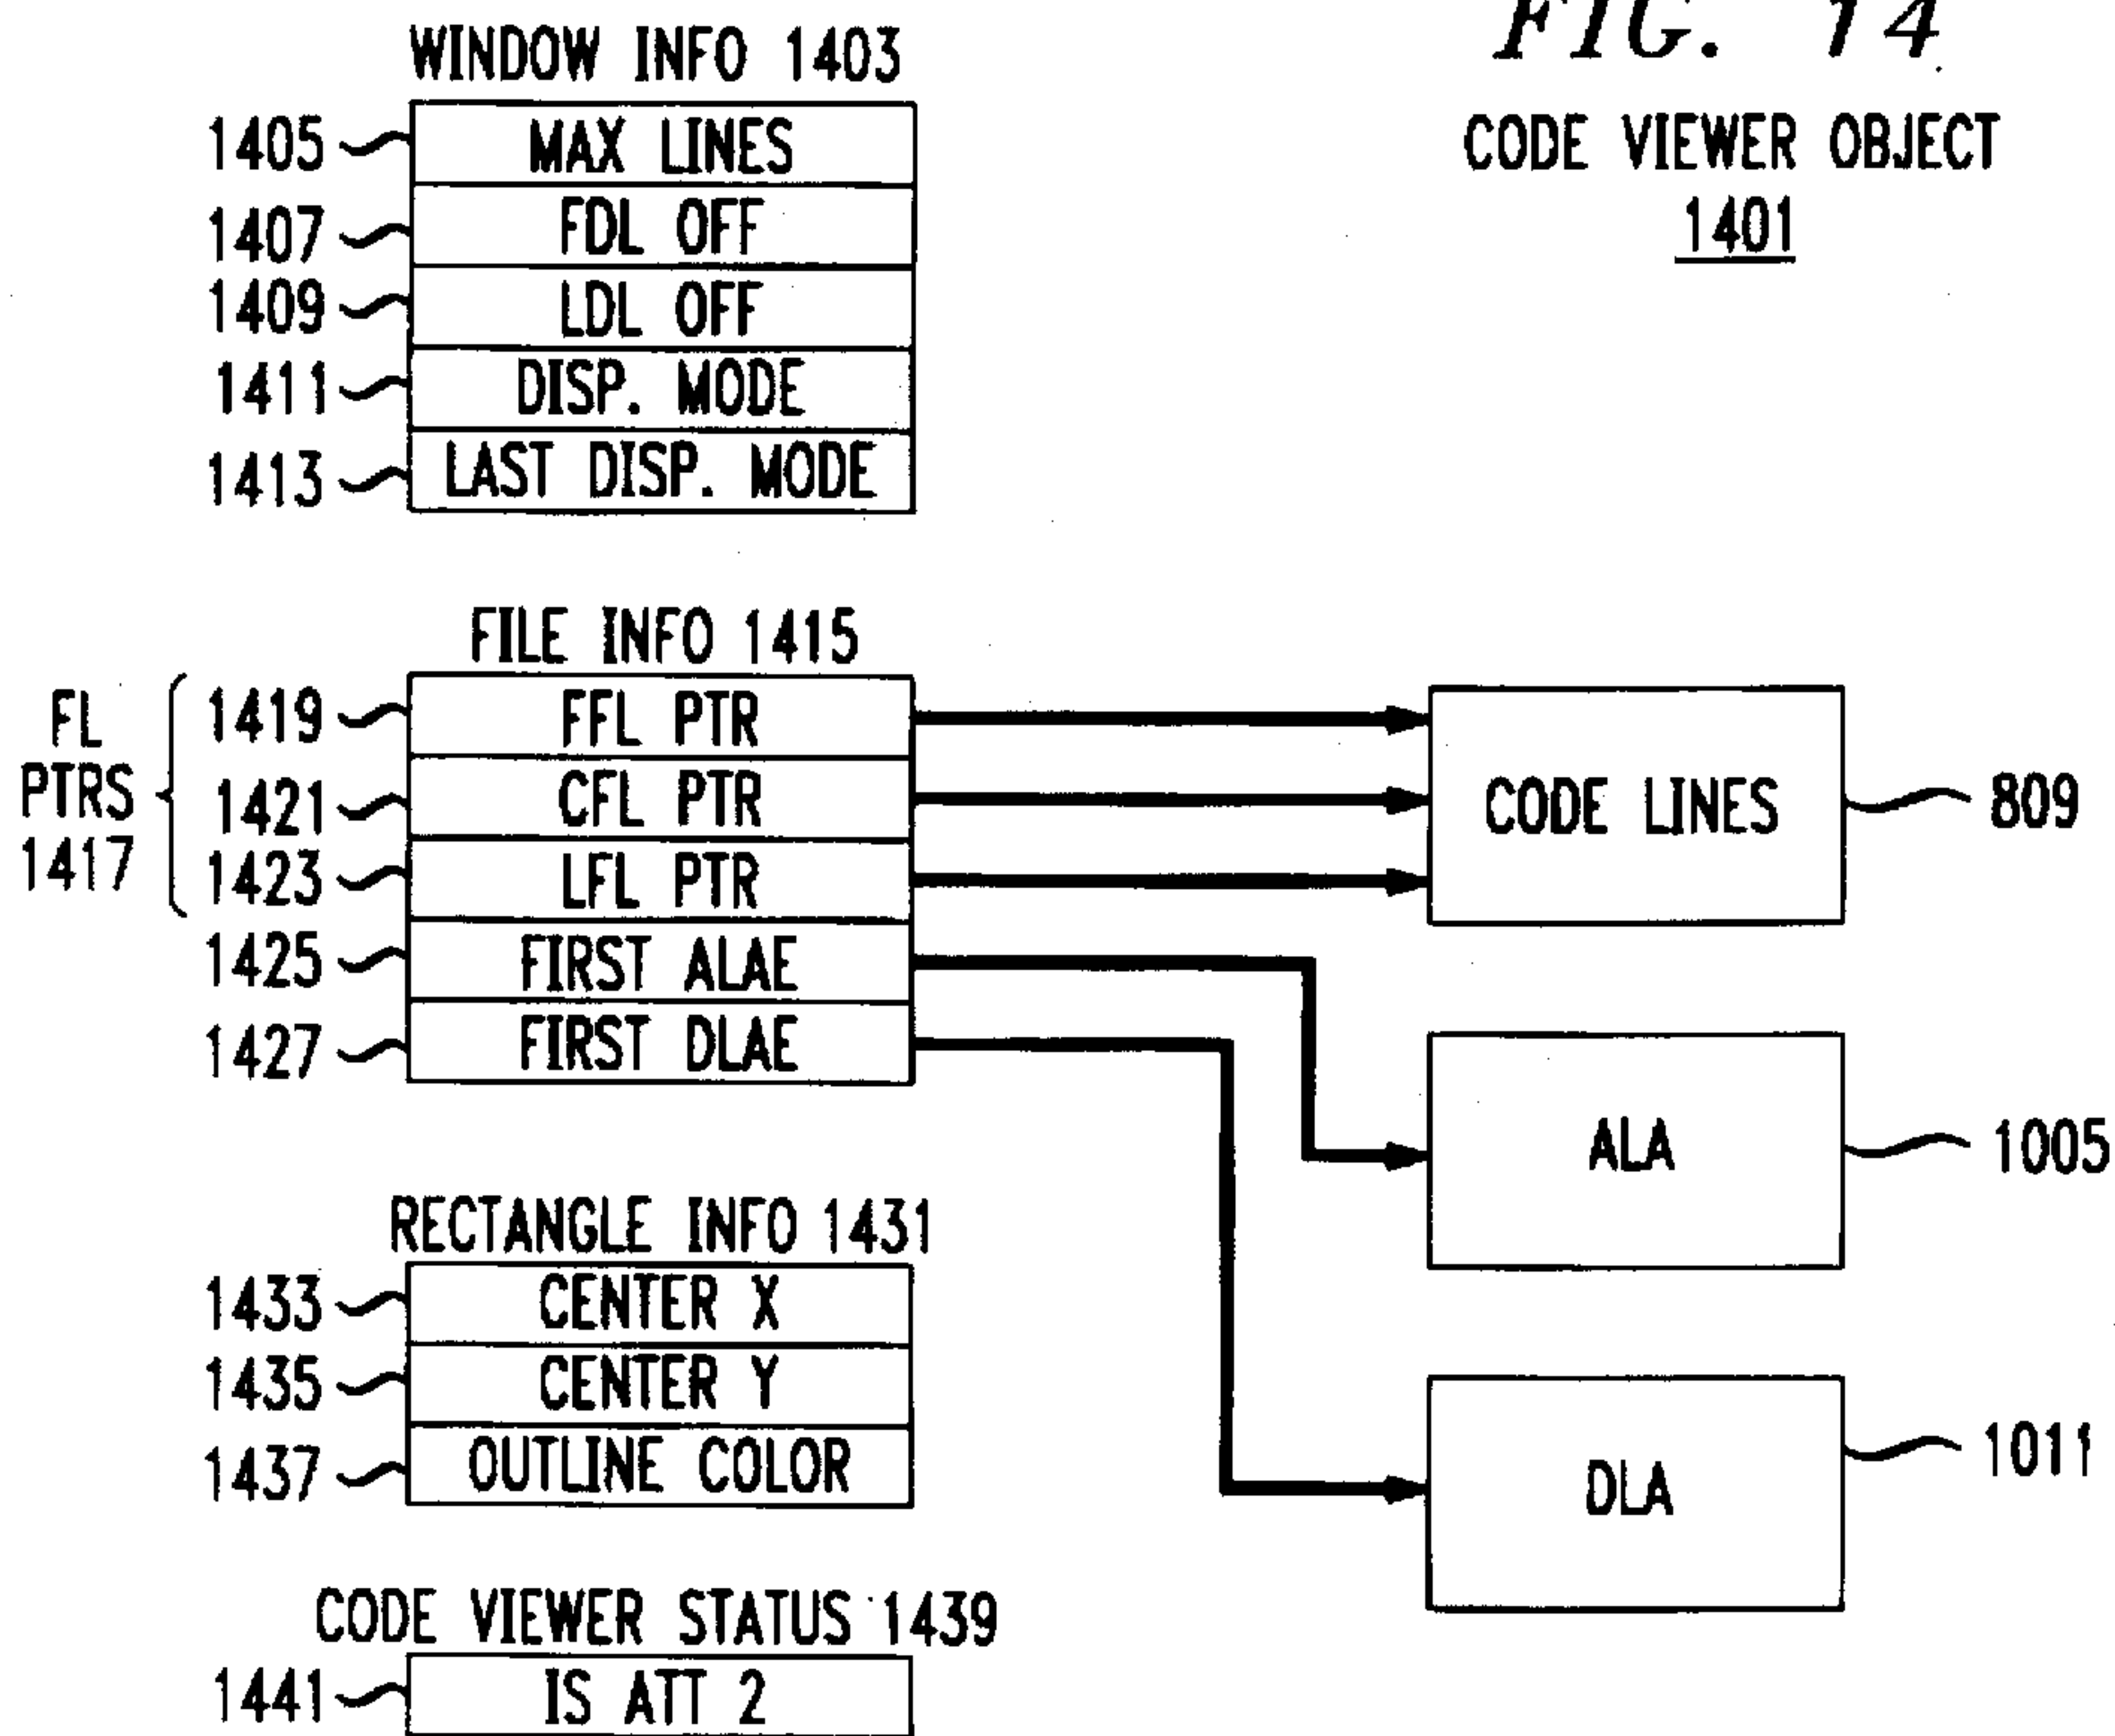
FIG. 14

CODE VIEWER OBJECT
1401

WINDOW INFO 1403

1405 MAX LINES
1407 FDL OFF
1409 LDL OFF
1411 DISP. MODE
1413 LAST DISP. MODE

FILE INFO 1415

FL PTRS 1417
1419 FFL PTR
1421 CFL PTR
1423 LFL PTR
1425 FIRST ALAE
1427 FIRST DLAE

CODE LINES 809

ALA 1005

DLA 1011

RECTANGLE INFO 1431

1433 CENTER X
1435 CENTER Y
1437 OUTLINE COLOR

CODE VIEWER STATUS 1439

1441 IS ATT 2